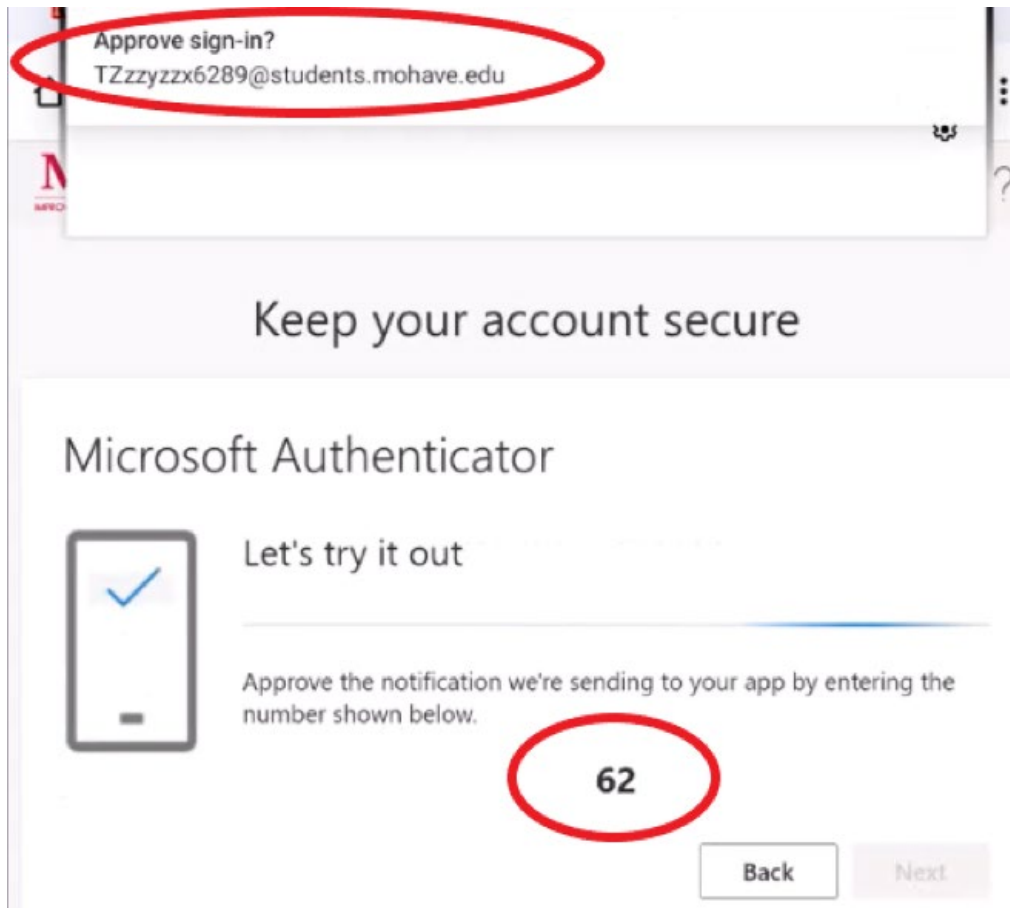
Approve sign-in?
TZzzyzzx6289@students.mohave.edu

Keep your account secure

Microsoft Authenticator

Let's try it out

Approve the notification we're sending to your app by entering the number shown below.

62

Back

Next